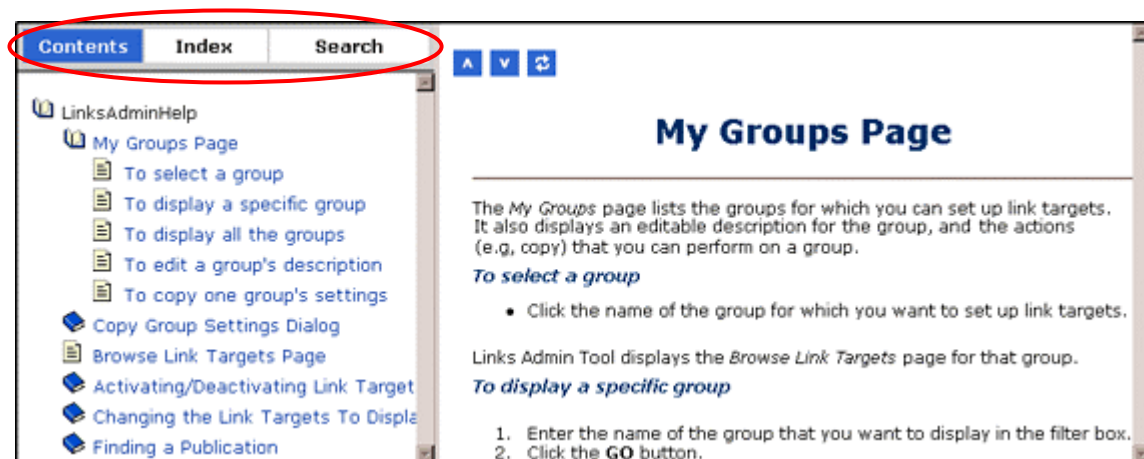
Contents Index Search

LinksAdminHelp
My Groups Page
To select a group
To display a specific group
To display all the groups
To edit a group's description
To copy one group's settings
Copy Group Settings Dialog
Browse Link Targets Page
Activating/Deactivating Link Target
Changing the Link Targets To Displa
Finding a Publication

My Groups Page

The *My Groups* page lists the groups for which you can set up link targets. It also displays an editable description for the group, and the actions (e.g, copy) that you can perform on a group.

*To select a group*

• Click the name of the group for which you want to set up link targets.

Links Admin Tool displays the *Browse Link Targets* page for that group.

*To display a specific group*

1. Enter the name of the group that you want to display in the filter box.
2. Click the **GO** button.